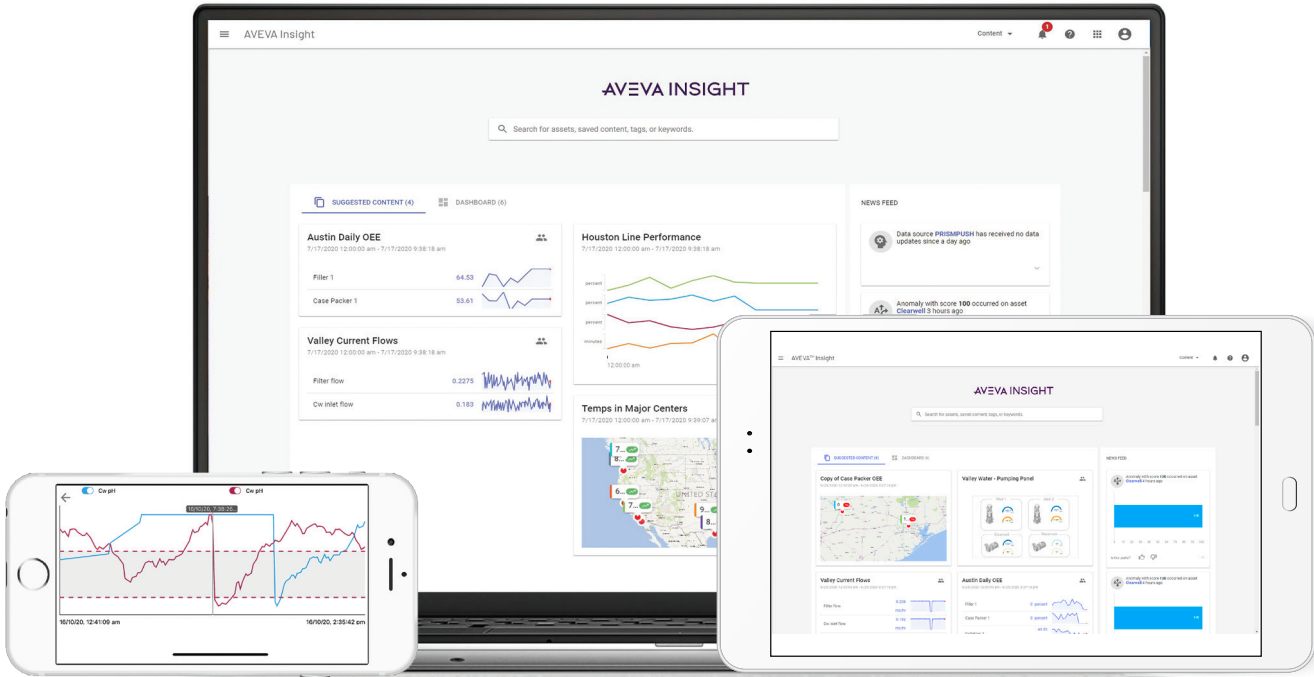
AVEVA Insight

Content

1

AVEVA INSIGHT

Search for assets, saved content, tags, or keywords.

SUGGESTED CONTENT (4)

DASHBOARD (6)

Austin Daily OEE

7/17/2020 12:00:00 am - 7/17/2020 9:38:18 am

Filler 1 64.53

Case Packer 1 53.61

Valley Current Flows

7/17/2020 12:00:00 am - 7/17/2020 9:38:18 am

Filter flow 0.2275

Cw inlet flow 0.183

Houston Line Performance

7/17/2020 12:00:00 am - 7/17/2020 9:38:18 am

percent

percent

percent

minutes

12:00:00 am

Temps in Major Centers

7/17/2020 12:00:00 am - 7/17/2020 9:39:07 am

NEWS FEED

Data source PRISMPUSH has received no data updates since a day ago

Anomaly with score 100 occurred on asset Clearwell 3 hours ago

AVEVA™ Insight

AVEVA INSIGHT

Search for assets, saved content, tags, or keywords.

SUGGESTED CONTENT (4)

DASHBOARD (6)

NEWS FEED

Copy of Case Packer OEE

Valley Water - Pumping Panel

Valley Current Flows

Filter flow

Cw inlet flow

Austin Daily OEE

Filler 1

Case Packer 1

Anomaly with score 100 occurred on asset Clearwell 3 hours ago

Anomaly with score 100 occurred on asset Clearwell 3 hours ago

Cw pH

Cw pH

16/10/20, 7:38:26...

16/10/20, 12:41:09 am

16/10/20, 2:35:42 pm